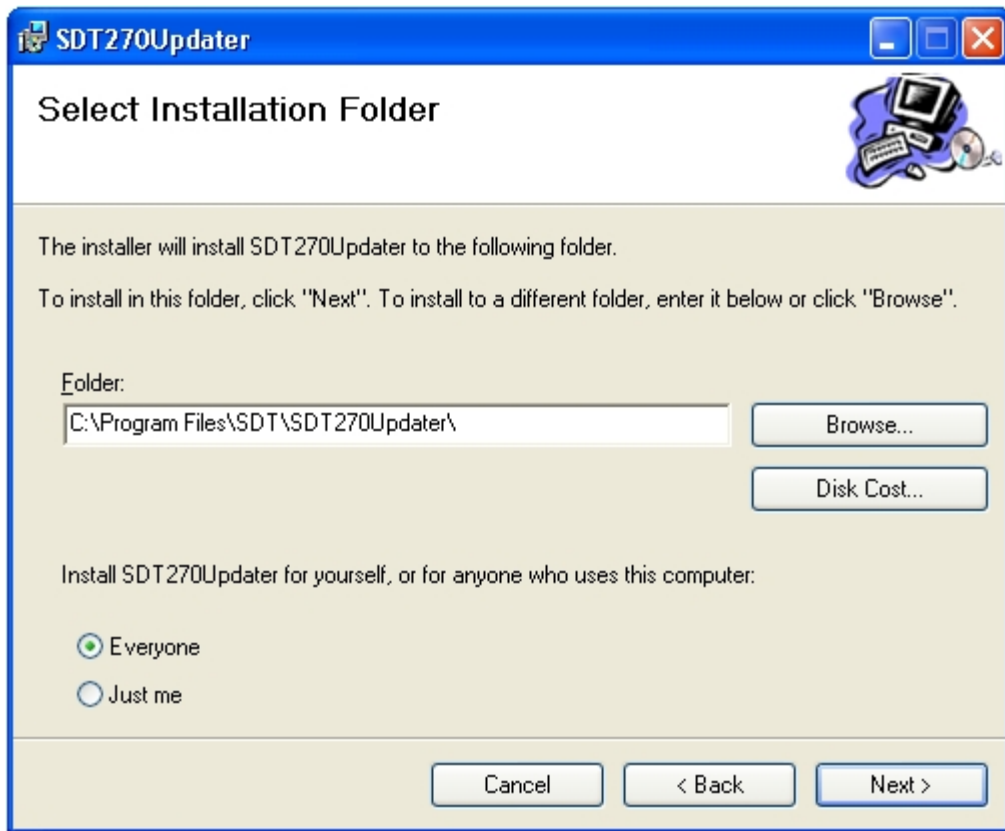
SDT270Updater

Select Installation Folder

The installer will install SDT270Updater to the following folder.

To install in this folder, click "Next". To install to a different folder, enter it below or click "Browse".

Folder:

C:\Program Files\SDT\SDT270Updater\

Browse...

Disk Cost...

Install SDT270Updater for yourself, or for anyone who uses this computer:

Everyone

Just me

Cancel

< Back

Next >